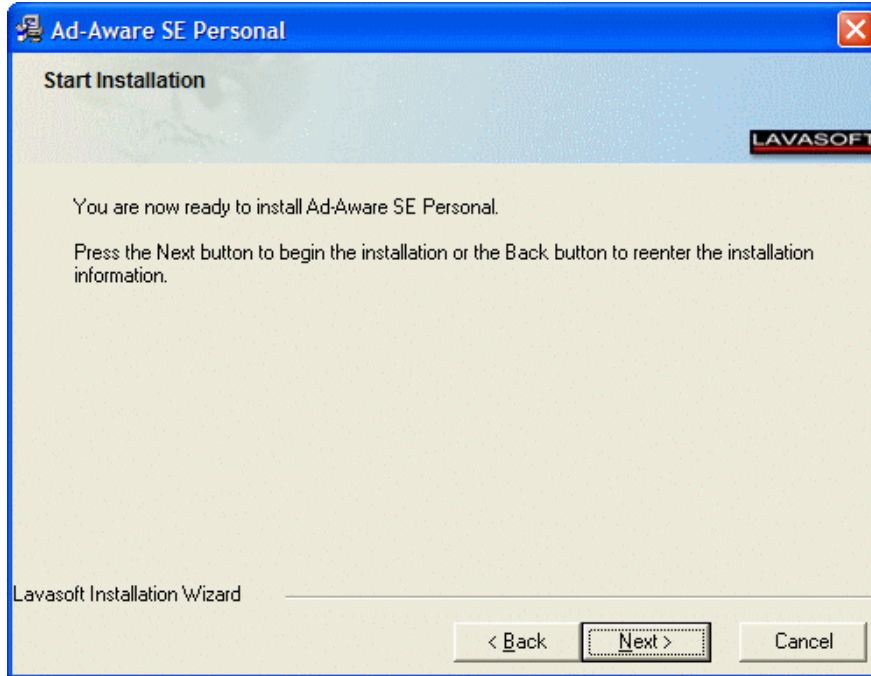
Ad-Aware SE Personal

Start Installation

LAVASOFT

You are now ready to install Ad-Aware SE Personal.

Press the Next button to begin the installation or the Back button to reenter the installation information.

Lavasoft Installation Wizard

< Back

Next >

Cancel